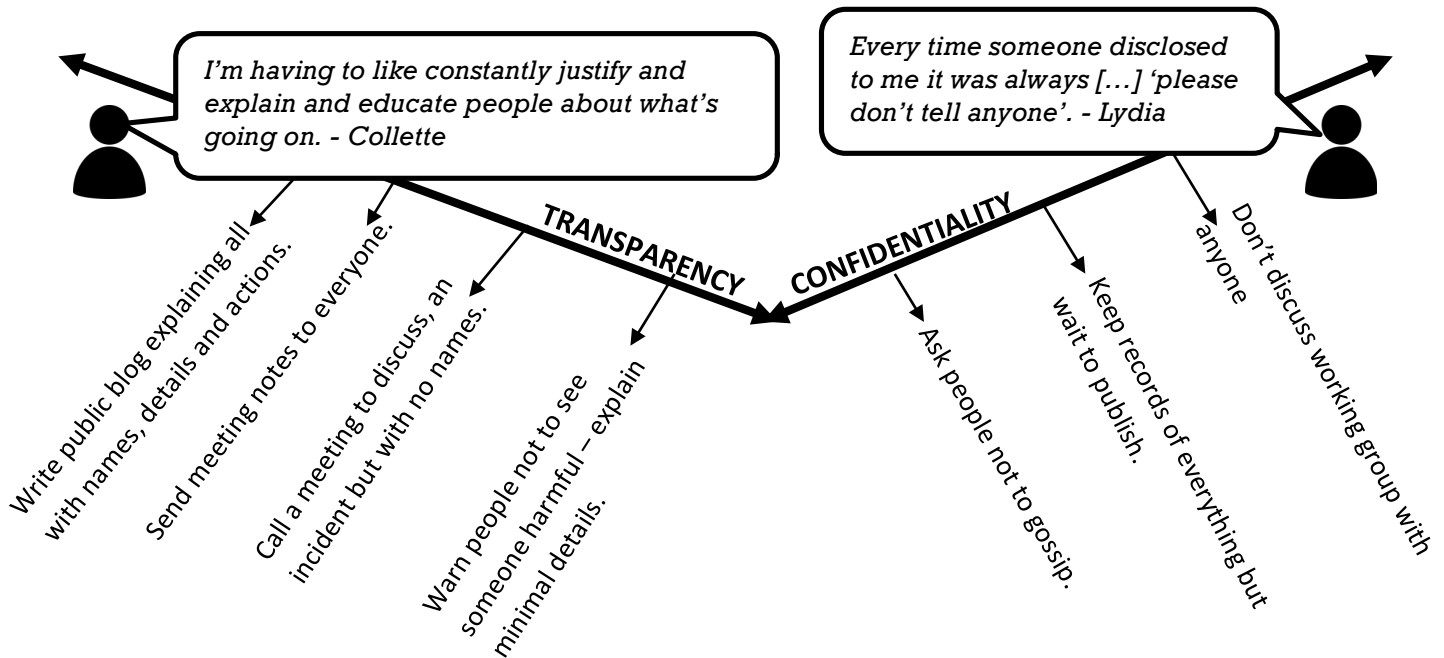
I'm having to like constantly justify and explain and educate people about what's going on. - Collette

Every time someone disclosed to me it was always […] 'please don't tell anyone'. - Lydia

TRANSPARENCY

CONFIDENTIALITY

Write public blog explaining all with names, details and actions.

Send meeting notes to everyone.

Call a meeting to discuss, an incident but with no names.

Warn people not to see someone harmful – explain minimal details.

Ask people not to gossip.

Keep records of everything but wait to publish.

Don't discuss working group with anyone